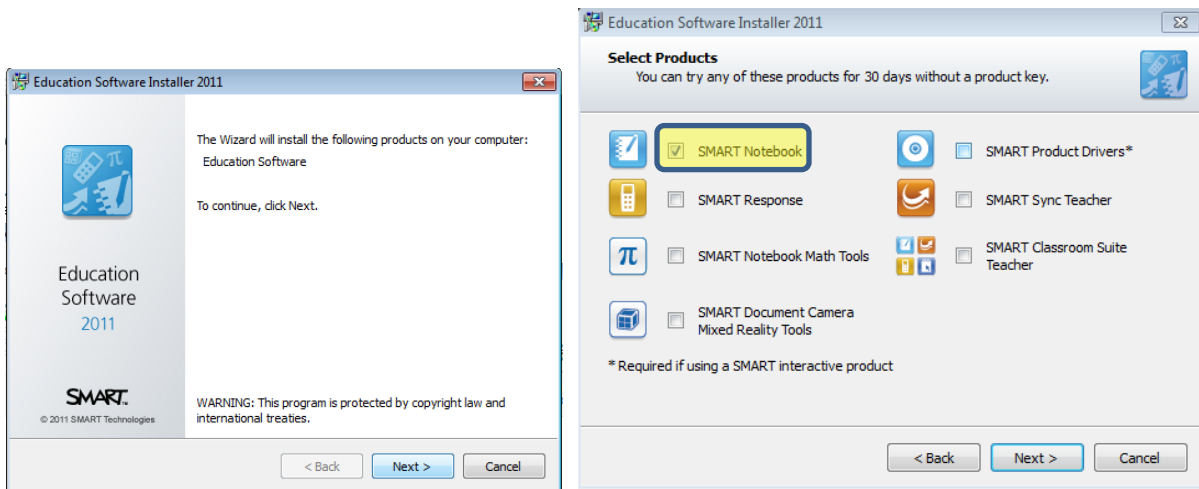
Education Software Installer 2011

Education Software 2011

SMART.
© 2011 SMART Technologies

The Wizard will install the following products on your computer:
Education Software

To continue, click Next.

WARNING: This program is protected by copyright law and international treaties.

< Back
Next >
Cancel

Education Software Installer 2011

Select Products
You can try any of these products for 30 days without a product key.

SMART Notebook
SMART Product Drivers*
SMART Response
SMART Sync Teacher
SMART Notebook Math Tools
SMART Classroom Suite Teacher
SMART Document Camera Mixed Reality Tools

* Required if using a SMART interactive product

< Back
Next >
Cancel